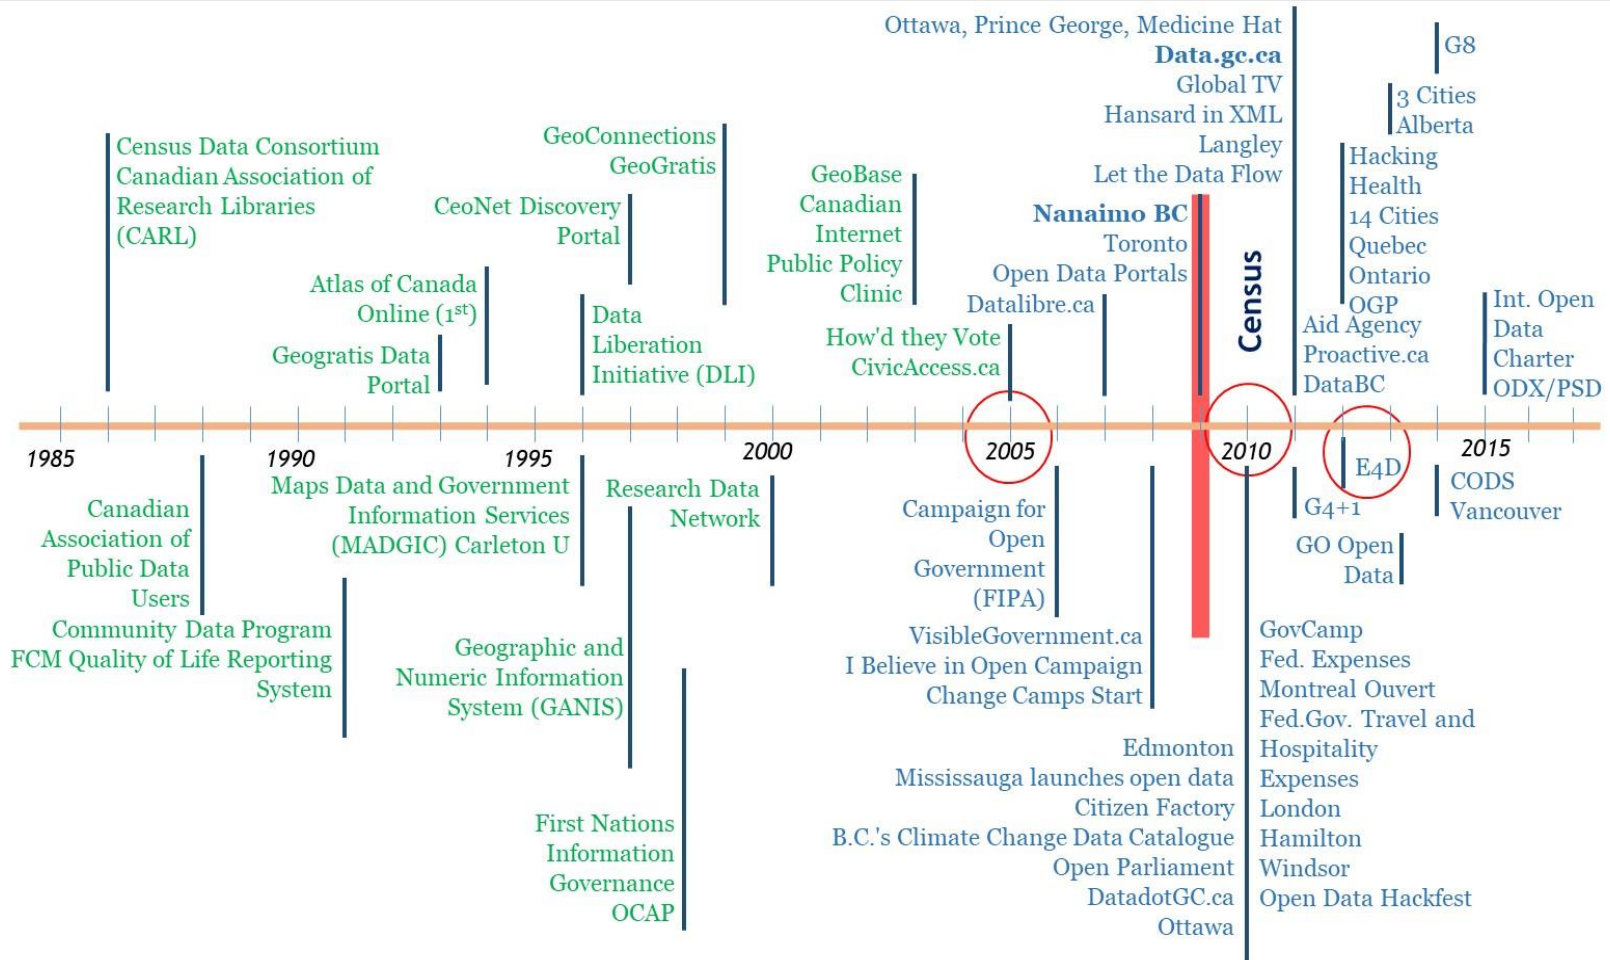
Ottawa, Prince George, Medicine Hat
Data.gc.ca
Global TV
Hansard in XML
Langley
Let the Data Flow

G8

3 Cities
Alberta

Hacking
Health
14 Cities
Quebec
Ontario
OGP

Census Data Consortium
Canadian Association of
Research Libraries
(CARL)

GeoConnections
GeoGratis

CeoNet Discovery
Portal

GeoBase
Canadian
Internet
Public Policy
Clinic

Nanaimo BC
Toronto
Open Data Portals
Datalibre.ca

Census

Atlas of Canada
Online ($1^{st}$)

Geogratis Data
Portal

Data
Liberation
Initiative (DLI)

How'd they Vote
CivicAccess.ca

Aid Agency
Proactive.ca
DataBC

Int. Open
Data
Charter
ODX/PSD

1985
1990
1995
2000
2005
2010
2015

E4D

Canadian
Association of
Public Data
Users

Maps Data and Government
Information Services
(MADGIC) Carleton U

Research Data
Network

Campaign for
Open
Government
(FIPA)

G4+1

CODS
Vancouver

GO Open
Data

Community Data Program
FCM Quality of Life Reporting
System

VisibleGovernment.ca
I Believe in Open Campaign
Change Camps Start

Geographic and
Numeric Information
System (GANIS)

GovCamp
Fed. Expenses
Montreal Ouvert
Fed.Gov. Travel and
Hospitality
Expenses
London
Hamilton
Windsor
Open Data Hackfest

Edmonton
Mississauga launches open data
Citizen Factory
B.C.'s Climate Change Data Catalogue
Open Parliament
DatadotGC.ca
Ottawa

First Nations
Information
Governance
OCAP